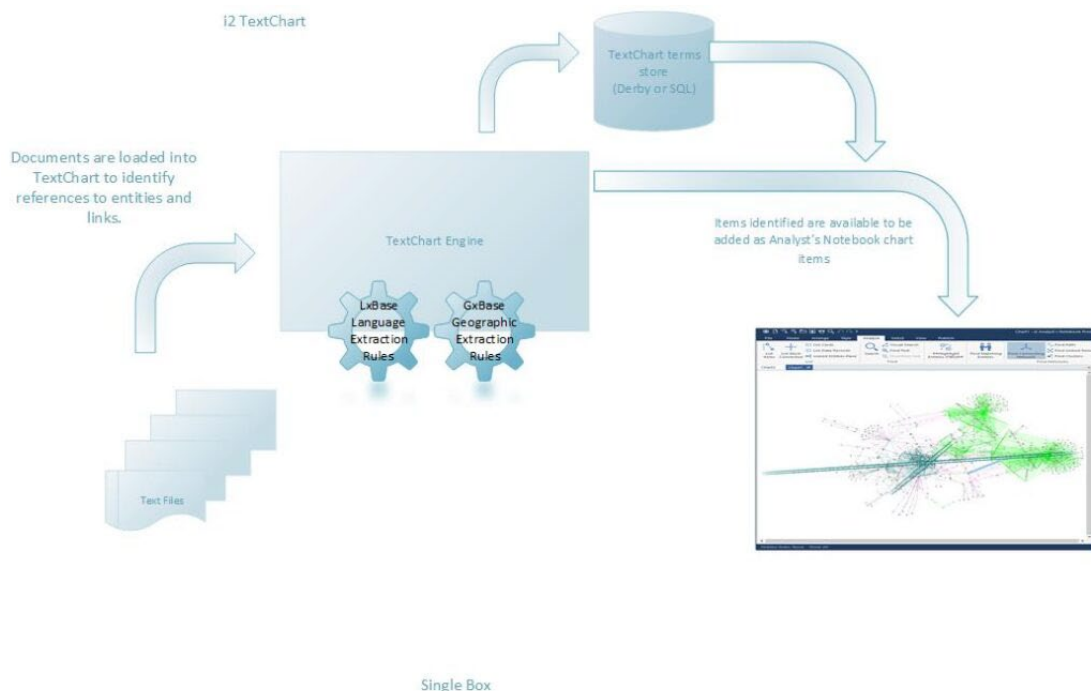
i2 TextChart

TextChart terms store (Derby or SQL)

Documents are loaded into TextChart to identify references to entities and links.

TextChart Engine

LxBase Language Extraction Rules

GxBase Geographic Extraction Rules

Items identified are available to be added as Analyst's Notebook chart items

Text Files

Single Box